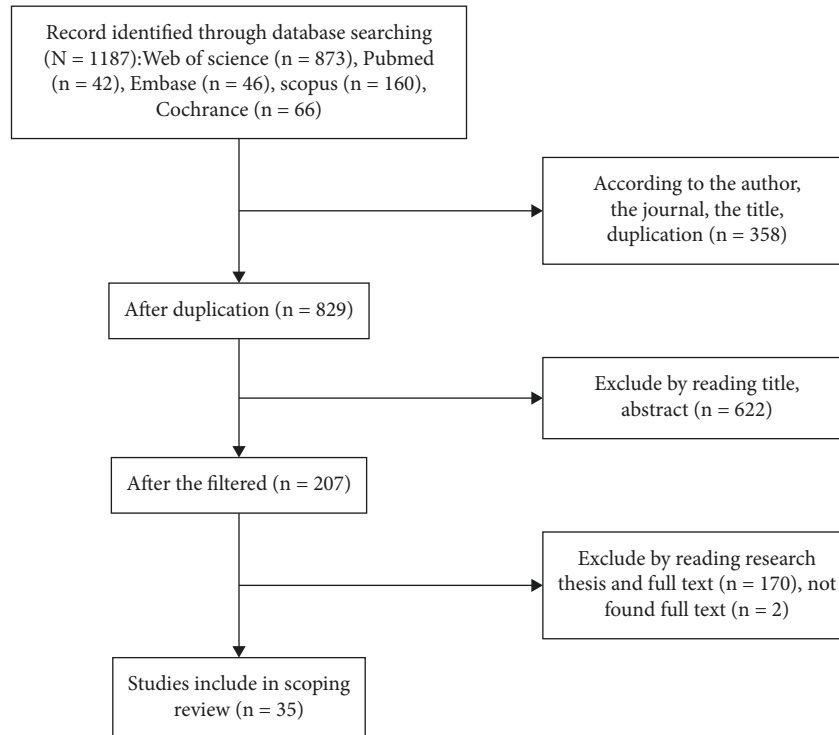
Record identified through database searching (N = 1187):Web of science (n = 873), Pubmed (n = 42), Embase (n = 46), scopus (n = 160), Cochrance (n = 66)

According to the author, the journal, the title, duplication (n = 358)

After duplication (n = 829)

Exclude by reading title, abstract (n = 622)

After the filtered (n = 207)

Exclude by reading research thesis and full text (n = 170), not found full text (n = 2)

Studies include in scoping review (n = 35)